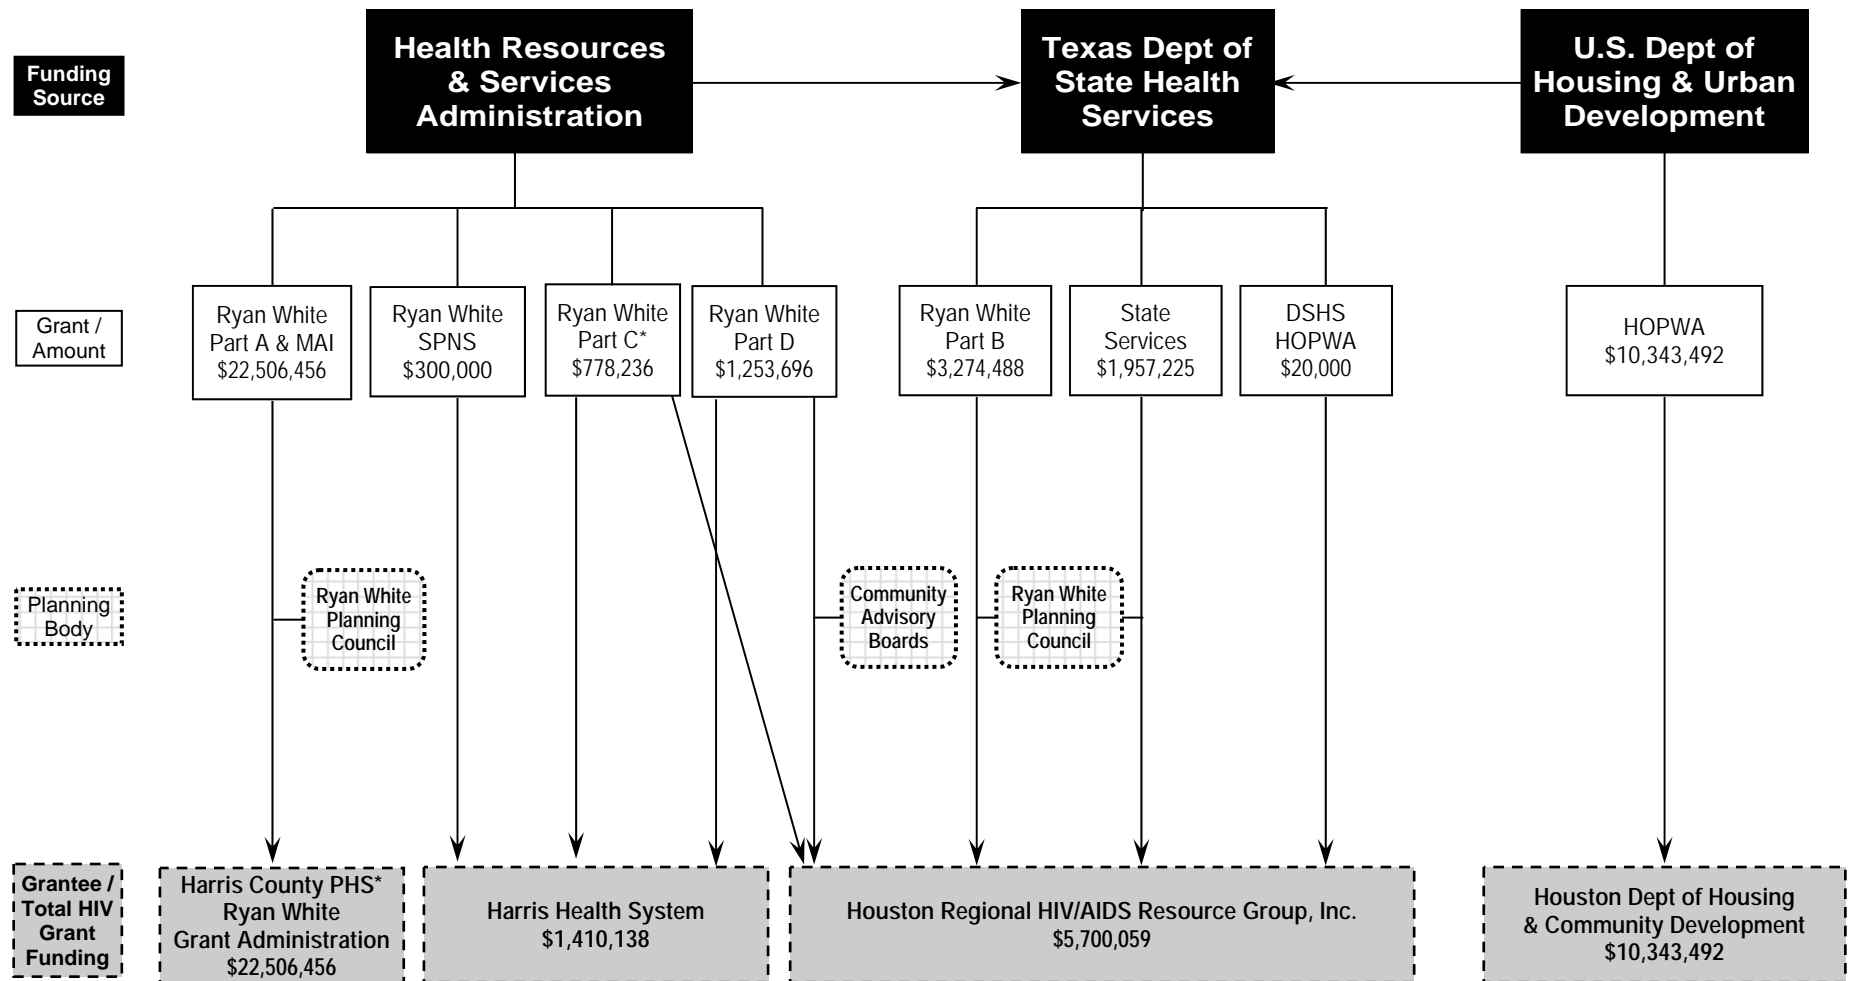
Funding Source

Health Resources & Services Administration

Texas Dept of State Health Services

U.S. Dept of Housing & Urban Development

Grant / Amount

Ryan White Part A & MAI $22,506,456

Ryan White SPNS $300,000

Ryan White Part C* $778,236

Ryan White Part D $1,253,696

Ryan White Part B $3,274,488

State Services $1,957,225

DSHS HOPWA $20,000

HOPWA $10,343,492

Planning Body

Ryan White Planning Council

Community Advisory Boards

Ryan White Planning Council

Grantee / Total HIV Grant Funding

Harris County PHS* Ryan White Grant Administration $22,506,456

Harris Health System $1,410,138

Houston Regional HIV/AIDS Resource Group, Inc. $5,700,059

Houston Dept of Housing & Community Development $10,343,492